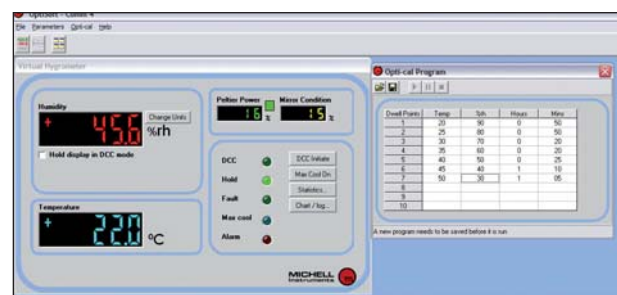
OptiSoft - Comm 4
File Parameters Opti-cal Help

Virtual Hygrometer

Humidity
+ 45.6 %rh
Change Units
Hold display in DCC mode

Temperature
+ 22.0 °C

Peltier Power
16 %
Mirror Condition
15 %

DCC
Hold
Fault
Max cool
Alarm

DCC Initiate
Max Cool On
Statistics...
Chart / log...

MICHELL Instruments

Opti-cal Program

| Dwell Points | Temp | %rh | Hours | Mins |
|---|---|---|---|---|
| 1 | 20 | 90 | 0 | 50 |
| 2 | 25 | 80 | 0 | 50 |
| 3 | 30 | 70 | 0 | 20 |
| 4 | 35 | 60 | 0 | 20 |
| 5 | 40 | 50 | 0 | 25 |
| 6 | 45 | 40 | 1 | 10 |
| 7 | 50 | 30 | 1 | 05 |
| 8 | | | | |
| 9 | | | | |
| 10 | | | | |

A new program needs to be saved before it is run